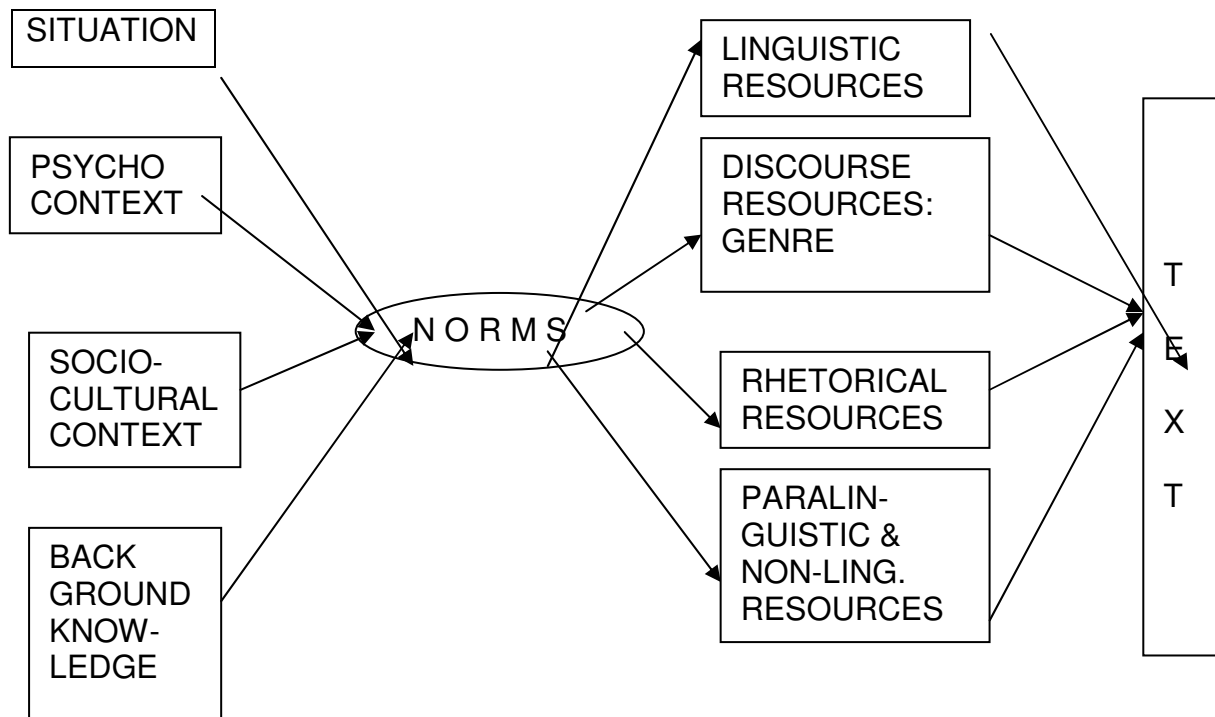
SITUATION

PSYCHO CONTEXT

SOCIO-CULTURAL CONTEXT

BACK GROUND KNOW-LEDGE

N O R M S

LINGUISTIC RESOURCES

DISCOURSE RESOURCES: GENRE

RHETORICAL RESOURCES

PARALIN-GUISTIC & NON-LING. RESOURCES

T E X T